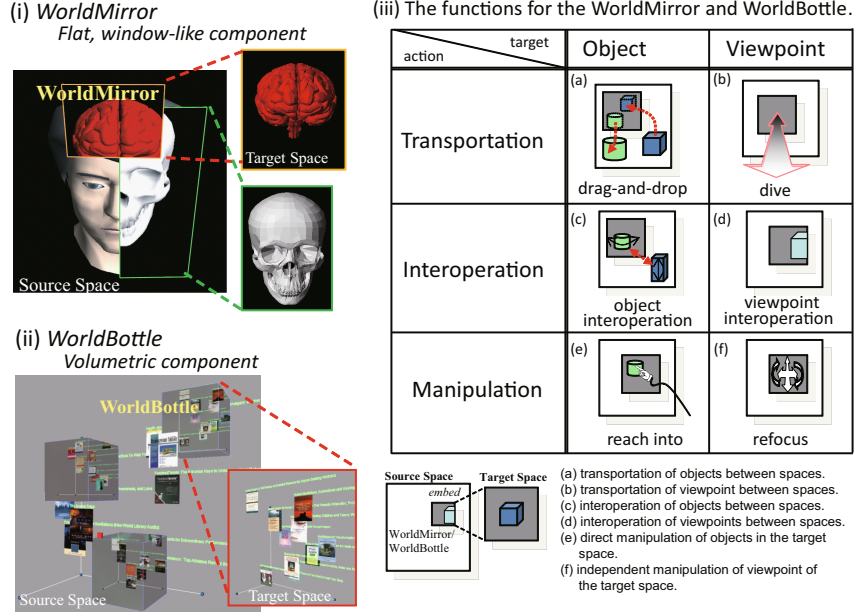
(i) *WorldMirror*
*Flat, window-like component*

WorldMirror

Target Space

Source Space

(ii) *WorldBottle*
*Volumetric component*

WorldBottle

Source Space

Target Space

(iii) The functions for the WorldMirror and WorldBottle.

| target / action | Object | Viewpoint |
|---|---|---|
| Transportation | (a) drag-and-drop | (b) dive |
| Interoperation | (c) object interoperation | (d) viewpoint interoperation |
| Manipulation | (e) reach into | (f) refocus |

Source Space

Target Space

embed

WorldMirror/ WorldBottle

(a) transportation of objects between spaces.
(b) transportation of viewpoint between spaces.
(c) interoperation of objects between spaces.
(d) interoperation of viewpoints between spaces.
(e) direct manipulation of objects in the target space.
(f) independent manipulation of viewpoint of the target space.